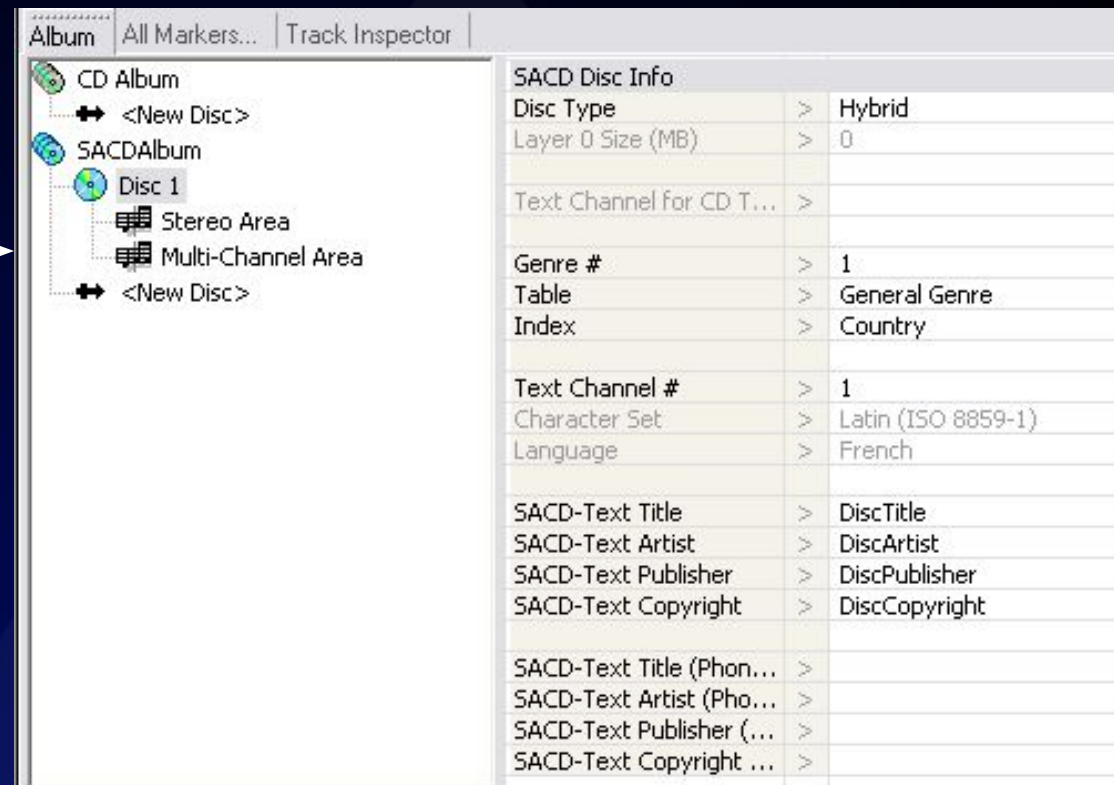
Album | All Markers... | Track Inspector

CD Album
<New Disc>
SACDAlbum
Disc 1
Stereo Area
Multi-Channel Area
<New Disc>

SACD Disc Info

| | | |
|---|---|---|
| Disc Type | > | Hybrid |
| Layer 0 Size (MB) | > | 0 |
| | | |
| Text Channel for CD T... | > | |
| | | |
| Genre # | > | 1 |
| Table | > | General Genre |
| Index | > | Country |
| | | |
| Text Channel # | > | 1 |
| Character Set | > | Latin (ISO 8859-1) |
| Language | > | French |
| | | |
| SACD-Text Title | > | DiscTitle |
| SACD-Text Artist | > | DiscArtist |
| SACD-Text Publisher | > | DiscPublisher |
| SACD-Text Copyright | > | DiscCopyright |
| | | |
| SACD-Text Title (Phon... | > | |
| SACD-Text Artist (Pho... | > | |
| SACD-Text Publisher (... | > | |
| SACD-Text Copyright ... | > | |